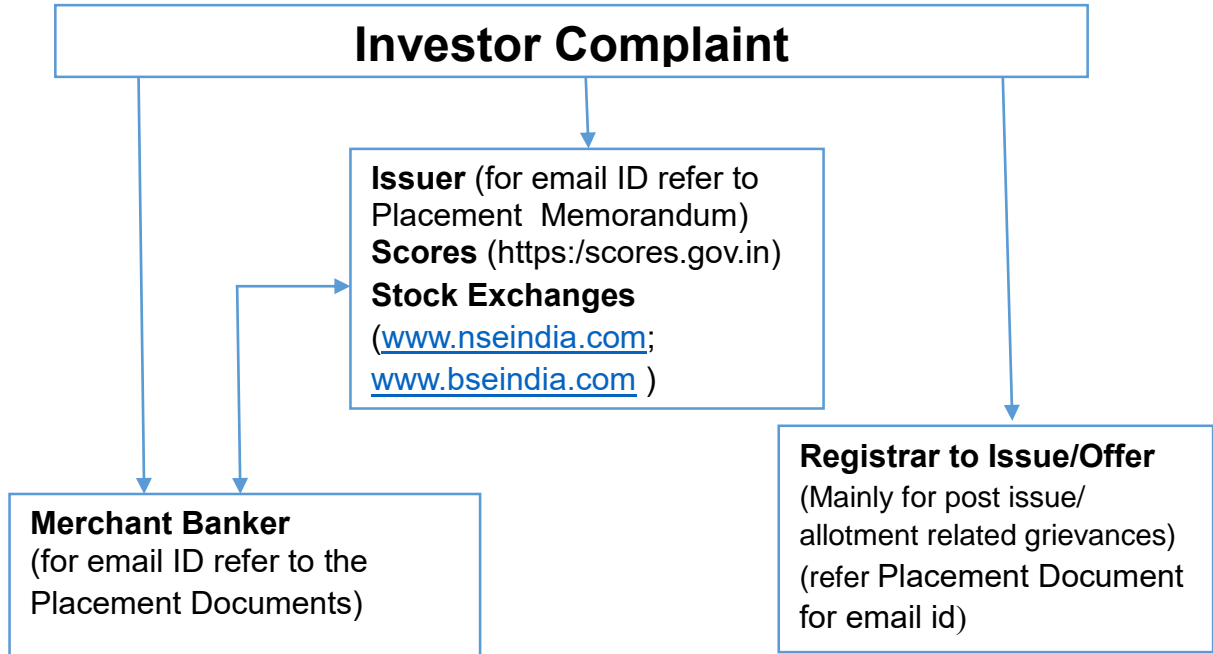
Investor Complaint

Issuer (for email ID refer to Placement Memorandum)
Scores (https:/scores.gov.in)
Stock Exchanges
(www.nseindia.com; www.bseindia.com )

Merchant Banker
(for email ID refer to the Placement Documents)

Registrar to Issue/Offer
(Mainly for post issue/ allotment related grievances)
(refer Placement Document for email id)